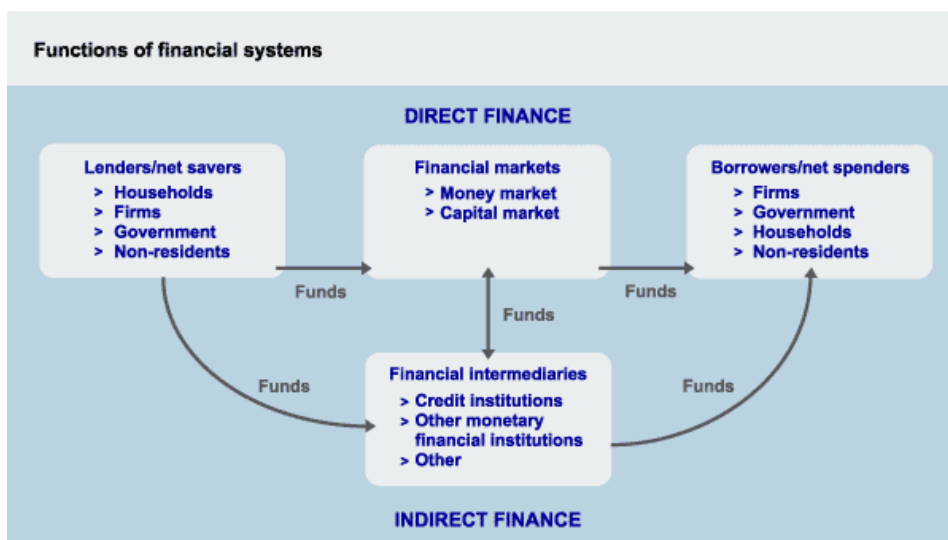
Functions of financial systems

DIRECT FINANCE

Lenders/net savers
> Households
> Firms
> Government
> Non-residents

Financial markets
> Money market
> Capital market

Borrowers/net spenders
> Firms
> Government
> Households
> Non-residents

Funds

Funds

Funds

Funds

Funds

Financial intermediaries
> Credit institutions
> Other monetary financial institutions
> Other

INDIRECT FINANCE